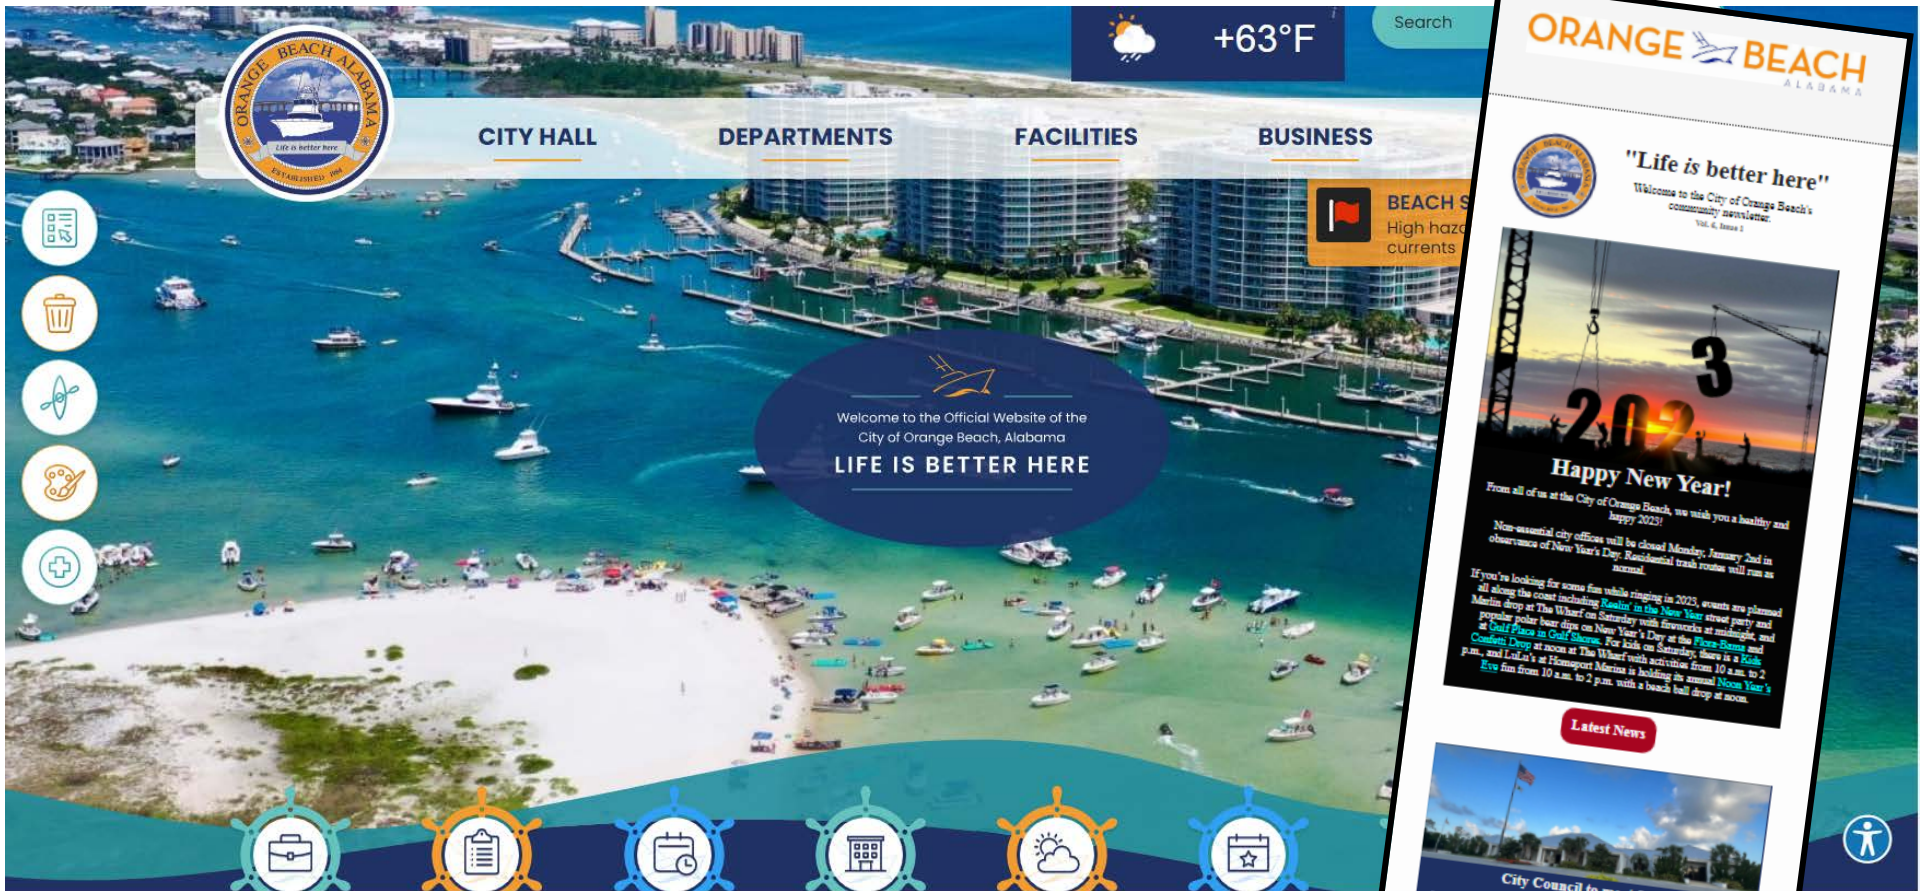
ORANGE BEACH ALABAMA
Life is better here
ESTABLISHED 1984

+63°F

Search

CITY HALL DEPARTMENTS FACILITIES BUSINESS

BEACH S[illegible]
High haz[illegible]
currents

Welcome to the Official Website of the City of Orange Beach, Alabama
LIFE IS BETTER HERE

ORANGE BEACH
ALABAMA

"Life is better here"
Welcome to the City of Orange Beach's community newsletter.
Vol. 6, Issue 1

2023

Happy New Year!
From all of us at the City of Orange Beach, we wish you a healthy and happy 2023!

Non-essential city offices will be closed Monday, January 2nd in observance of New Year's Day. Residential trash routes will run as normal.

If you're looking for some fun while ringing in 2023, events are planned all along the coast including Reelin' in the New Year street party and Marlin drop at The Wharf on Saturday with fireworks at midnight, and popular polar bear dips on New Year's Day at the Flora-Bama and at Gulf Place in Gulf Shores. For kids on Saturday, there is a Kids Confetti Drop at noon at The Wharf with activities from 10 a.m. to 2 p.m. and LuLu's at Homeport Marina is holding its annual Noon Year's Eve fun from 10 a.m. to 2 p.m. with a beach ball drop at noon.

Latest News

City Council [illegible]